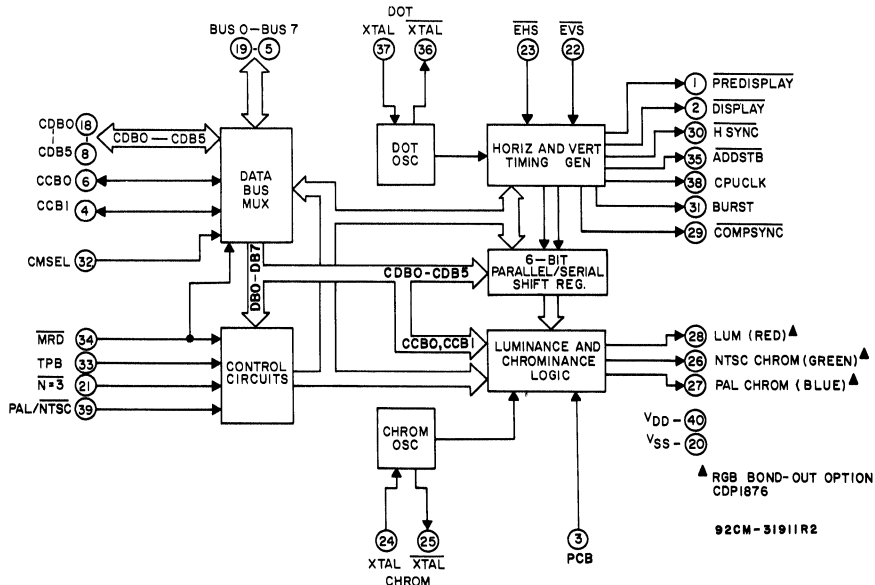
BUS 0 – BUS 7
19 – 5

DOT
XTAL $\overline{XTAL}$
37 36

$\overline{EHS}$ $\overline{EVS}$
23 22

CDB0 18
CDB5 8
CDB0 — CDB5
CCB0 6
CCB1 4
CMSEL 32

DATA BUS MUX

DOT OSC

HORIZ AND VERT TIMING GEN

1 $\overline{PREDISPLAY}$
2 $\overline{DISPLAY}$
30 $\overline{H SYNC}$
35 $\overline{ADDSTB}$
38 CPUCLK
31 BURST
29 $\overline{COMPSYNC}$

DB0-DB7

CDB0-CDB5

6-BIT PARALLEL/SERIAL SHIFT REG.

$\overline{MRD}$ 34
TPB 33
$\overline{N=3}$ 21
PAL/$\overline{NTSC}$ 39

CONTROL CIRCUITS

CCB0, CCB1

LUMINANCE AND CHROMINANCE LOGIC

28 LUM (RED) ▲
26 NTSC CHROM (GREEN) ▲
27 PAL CHROM (BLUE) ▲

$V_{DD}$ - 40
$V_{SS}$ - 20

CHROM OSC

▲ RGB BOND-OUT OPTION CDP1876

24 25
XTAL $\overline{XTAL}$
CHROM

3
PCB

92CM-31911R2